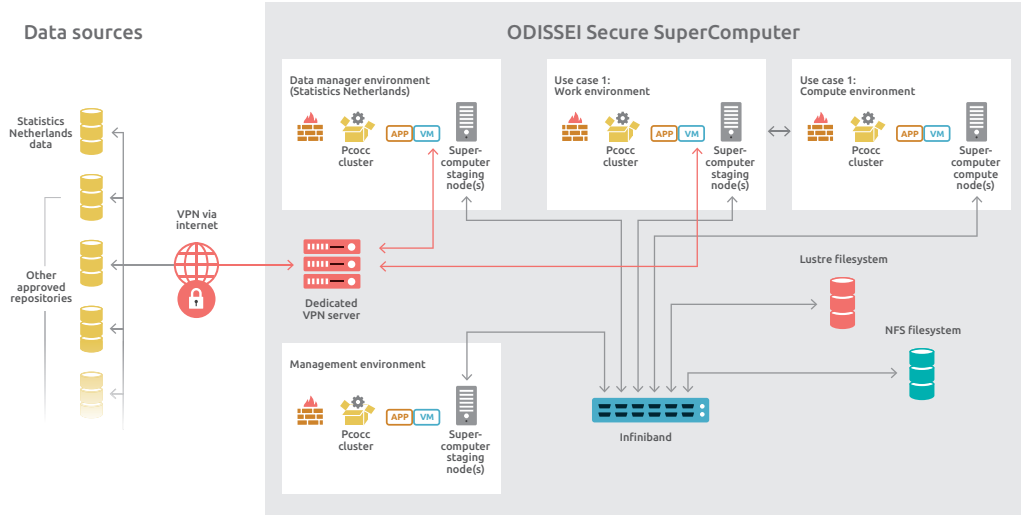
Data sources

ODISSEI Secure SuperComputer

Statistics Netherlands data

Other approved repositories

VPN via internet

Dedicated VPN server

Data manager environment (Statistics Netherlands)

APP VM

Pcocc cluster

Super-computer staging node(s)

Use case 1: Work environment

APP VM

Pcocc cluster

Super-computer staging node(s)

Use case 1: Compute environment

APP VM

Pcocc cluster

Super-computer compute node(s)

Lustre filesystem

NFS filesystem

Management environment

APP VM

Pcocc cluster

Super-computer staging node(s)

Infiniband